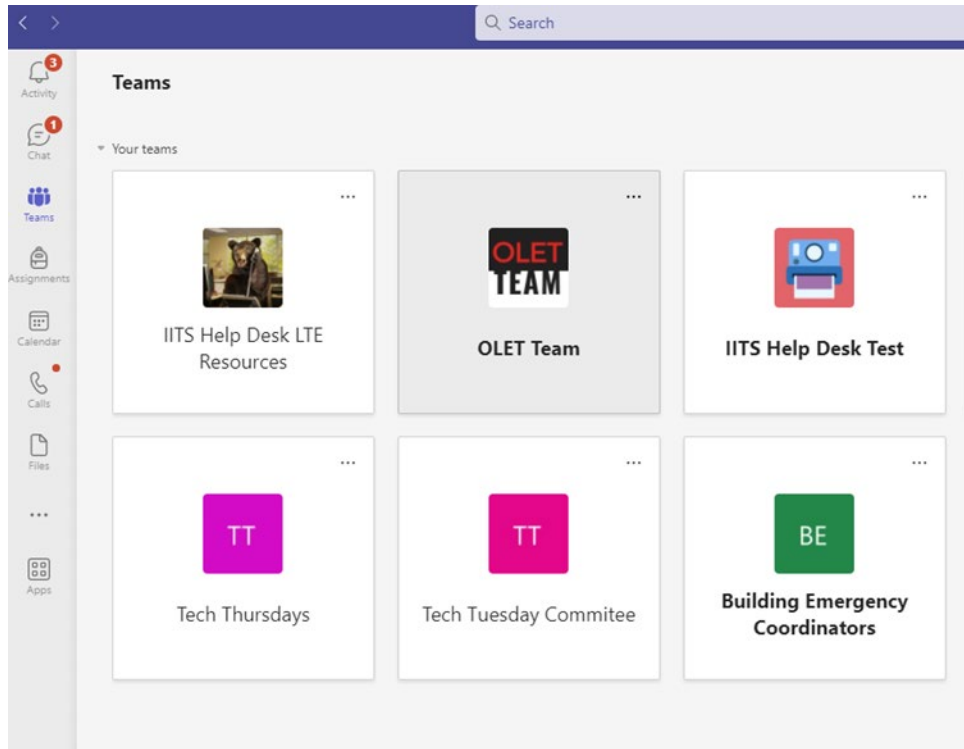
Search

3
Activity
1
Chat
Teams
Assignments
Calendar
Calls
Files
...
Apps

Teams

Your teams

...
IITS Help Desk LTE Resources

...
OLET TEAM
OLET Team

...
IITS Help Desk Test

...
TT
Tech Thursdays

...
TT
Tech Tuesday Commitee

...
BE
Building Emergency Coordinators